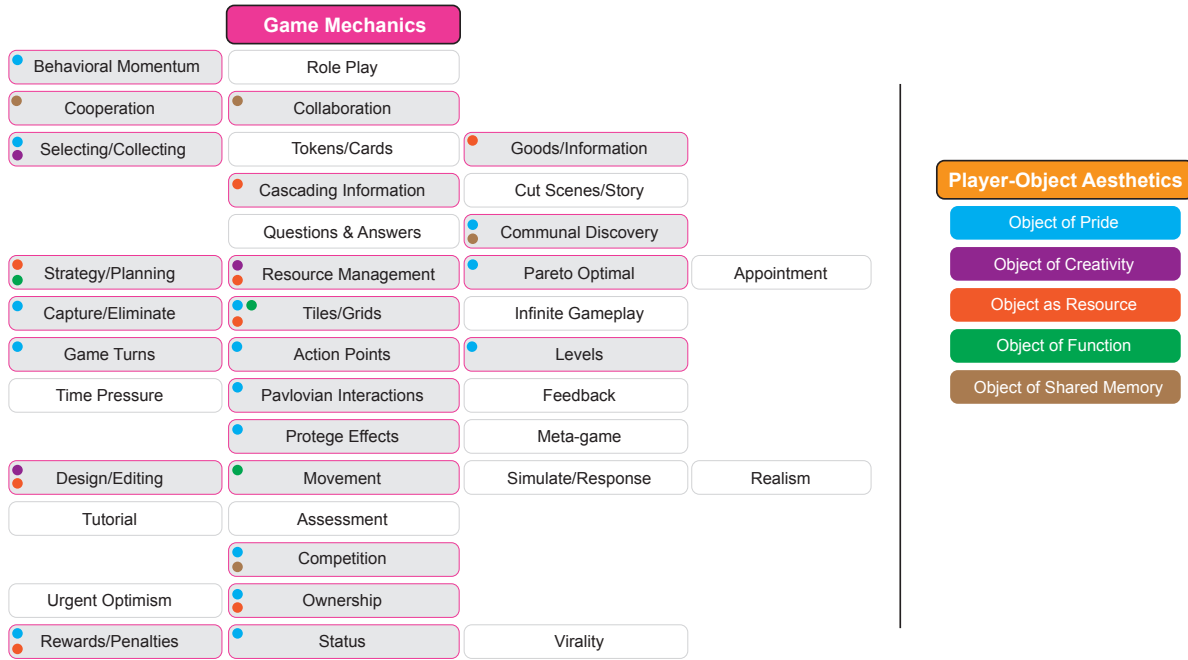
Game Mechanics

Behavioral Momentum
Role Play

Cooperation
Collaboration

Selecting/Collecting
Tokens/Cards
Goods/Information

Cascading Information
Cut Scenes/Story

Questions & Answers
Communal Discovery

Strategy/Planning
Resource Management
Pareto Optimal
Appointment

Capture/Eliminate
Tiles/Grids
Infinite Gameplay

Game Turns
Action Points
Levels

Time Pressure
Pavlovian Interactions
Feedback

Protege Effects
Meta-game

Design/Editing
Movement
Simulate/Response
Realism

Tutorial
Assessment

Competition

Urgent Optimism
Ownership

Rewards/Penalties
Status
Virality

Player-Object Aesthetics
Object of Pride
Object of Creativity
Object as Resource
Object of Function
Object of Shared Memory